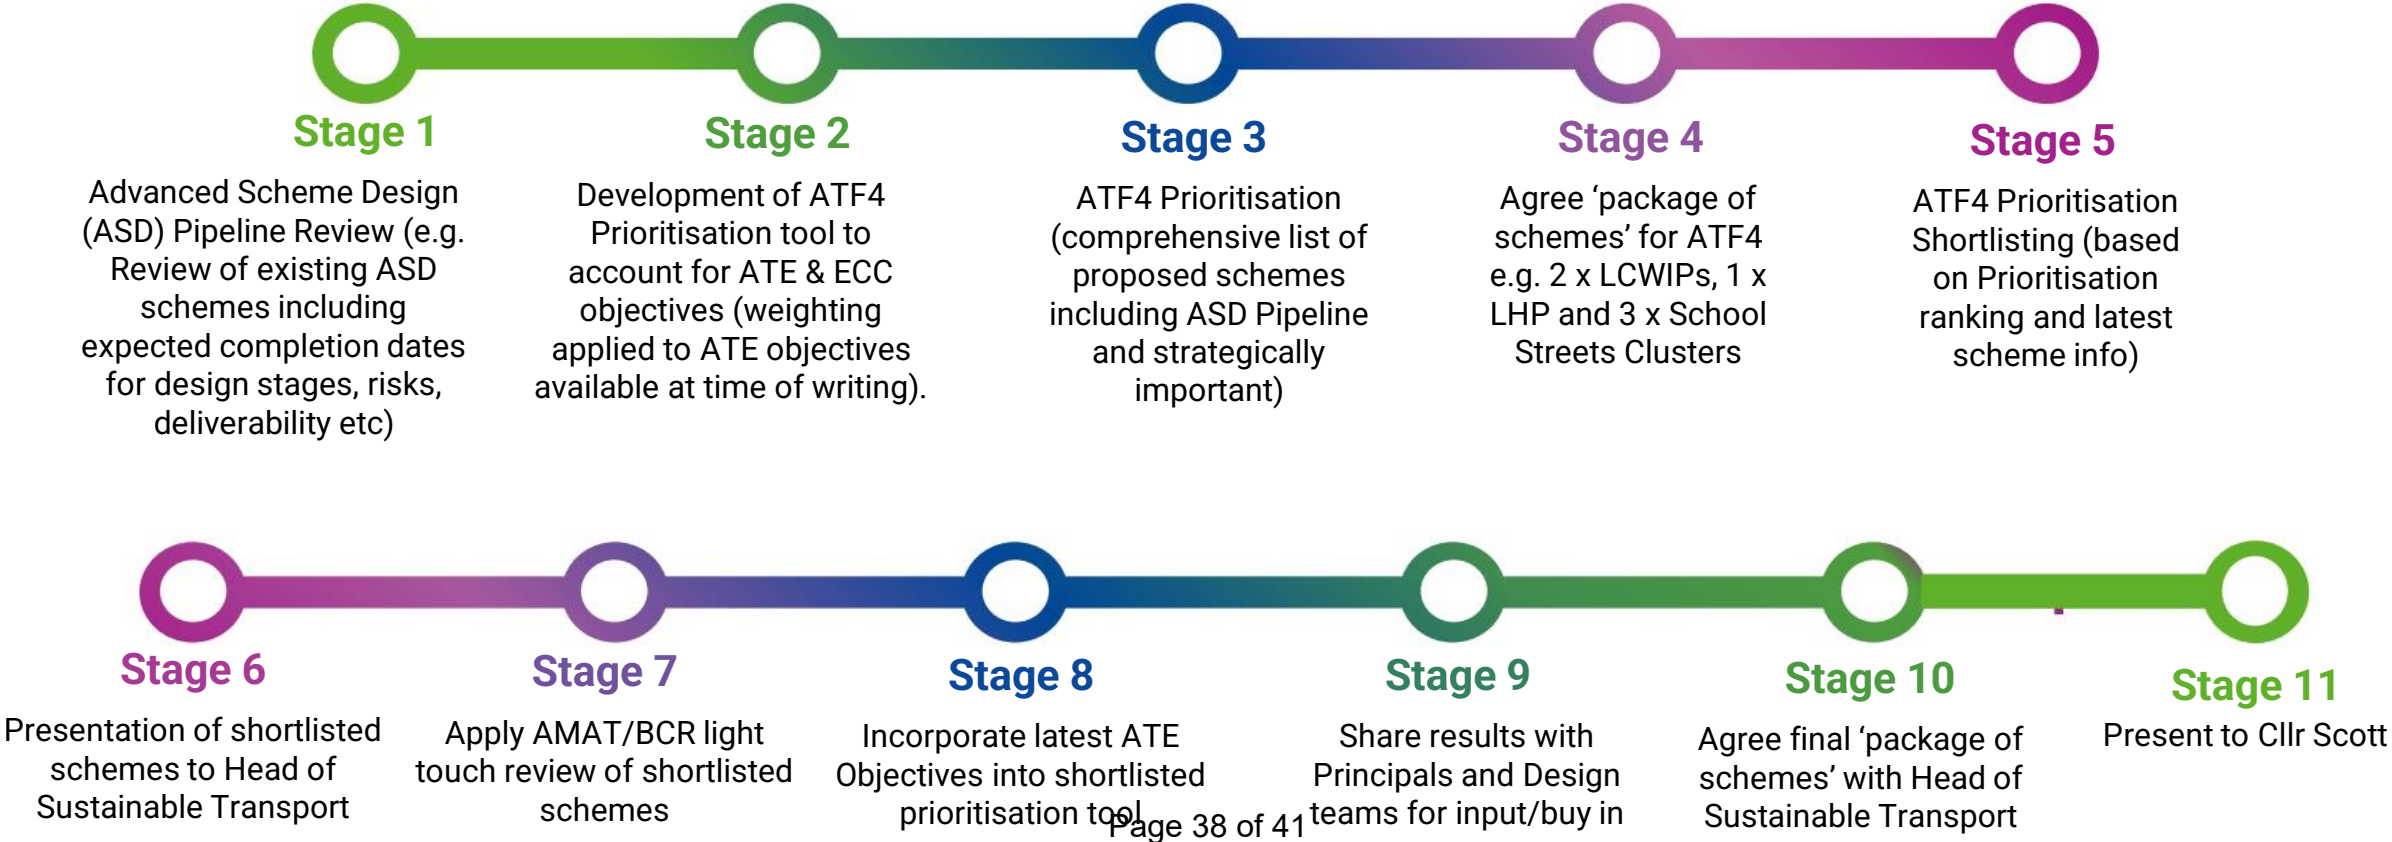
Stage 1

Advanced Scheme Design (ASD) Pipeline Review (e.g. Review of existing ASD schemes including expected completion dates for design stages, risks, deliverability etc)

Stage 2

Development of ATF4 Prioritisation tool to account for ATE & ECC objectives (weighting applied to ATE objectives available at time of writing).

Stage 3

ATF4 Prioritisation (comprehensive list of proposed schemes including ASD Pipeline and strategically important)

Stage 4

Agree 'package of schemes' for ATF4 e.g. 2 x LCWIPs, 1 x LHP and 3 x School Streets Clusters

Stage 5

ATF4 Prioritisation Shortlisting (based on Prioritisation ranking and latest scheme info)

Stage 6

Presentation of shortlisted schemes to Head of Sustainable Transport

Stage 7

Apply AMAT/BCR light touch review of shortlisted schemes

Stage 8

Incorporate latest ATE Objectives into shortlisted prioritisation tool

Stage 9

Share results with Principals and Design teams for input/buy in

Stage 10

Agree final 'package of schemes' with Head of Sustainable Transport

Stage 11

Present to Cllr Scott

Page 38 of 41